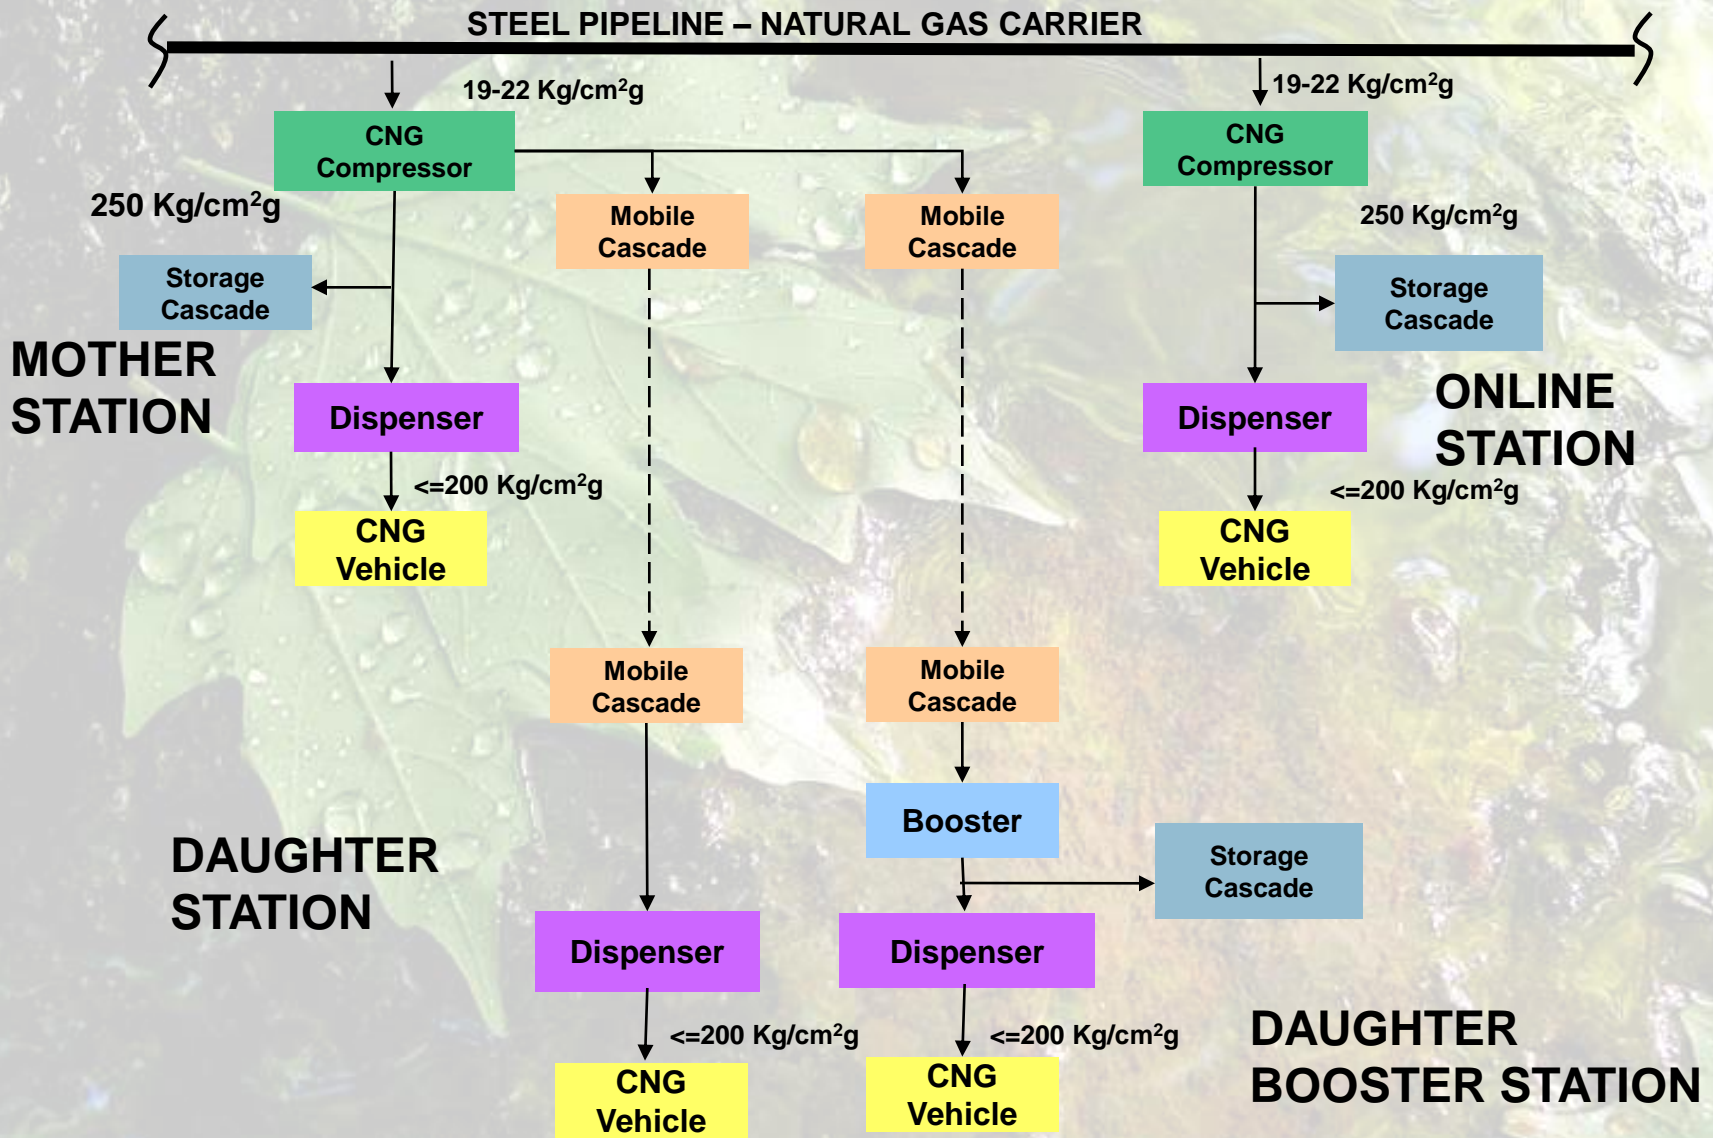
STEEL PIPELINE – NATURAL GAS CARRIER

19-22 Kg/cm$^2$g

CNG Compressor

250 Kg/cm$^2$g

Storage Cascade

MOTHER STATION

Dispenser

<=200 Kg/cm$^2$g

CNG Vehicle

Mobile Cascade

Mobile Cascade

19-22 Kg/cm$^2$g

CNG Compressor

250 Kg/cm$^2$g

Storage Cascade

Dispenser

ONLINE STATION

<=200 Kg/cm$^2$g

CNG Vehicle

Mobile Cascade

Mobile Cascade

Booster

Storage Cascade

DAUGHTER STATION

Dispenser

Dispenser

<=200 Kg/cm$^2$g

CNG Vehicle

<=200 Kg/cm$^2$g

CNG Vehicle

DAUGHTER BOOSTER STATION